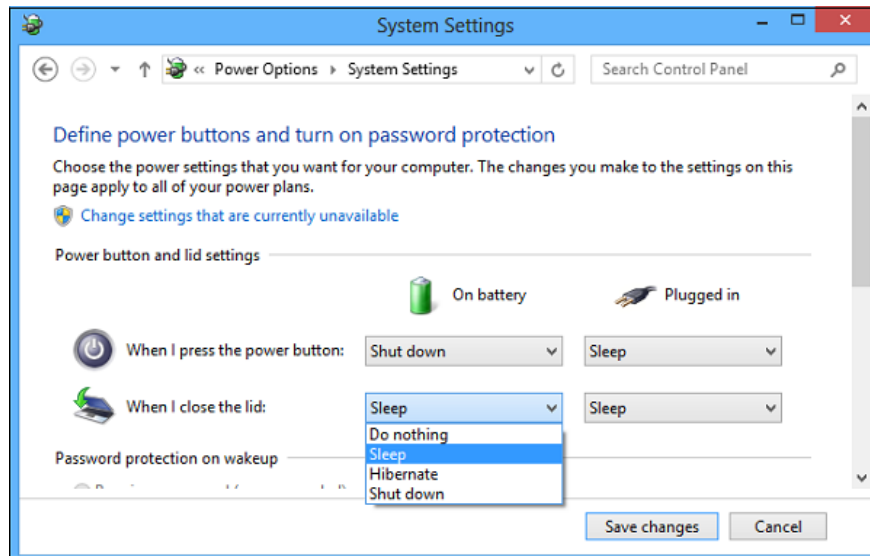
System Settings

« Power Options › System Settings

Search Control Panel

Define power buttons and turn on password protection

Choose the power settings that you want for your computer. The changes you make to the settings on this page apply to all of your power plans.

Change settings that are currently unavailable

Power button and lid settings

On battery

Plugged in

When I press the power button:

Shut down

Sleep

When I close the lid:

Sleep

Sleep

Do nothing

Sleep

Hibernate

Shut down

Password protection on wakeup

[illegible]

Save changes

Cancel